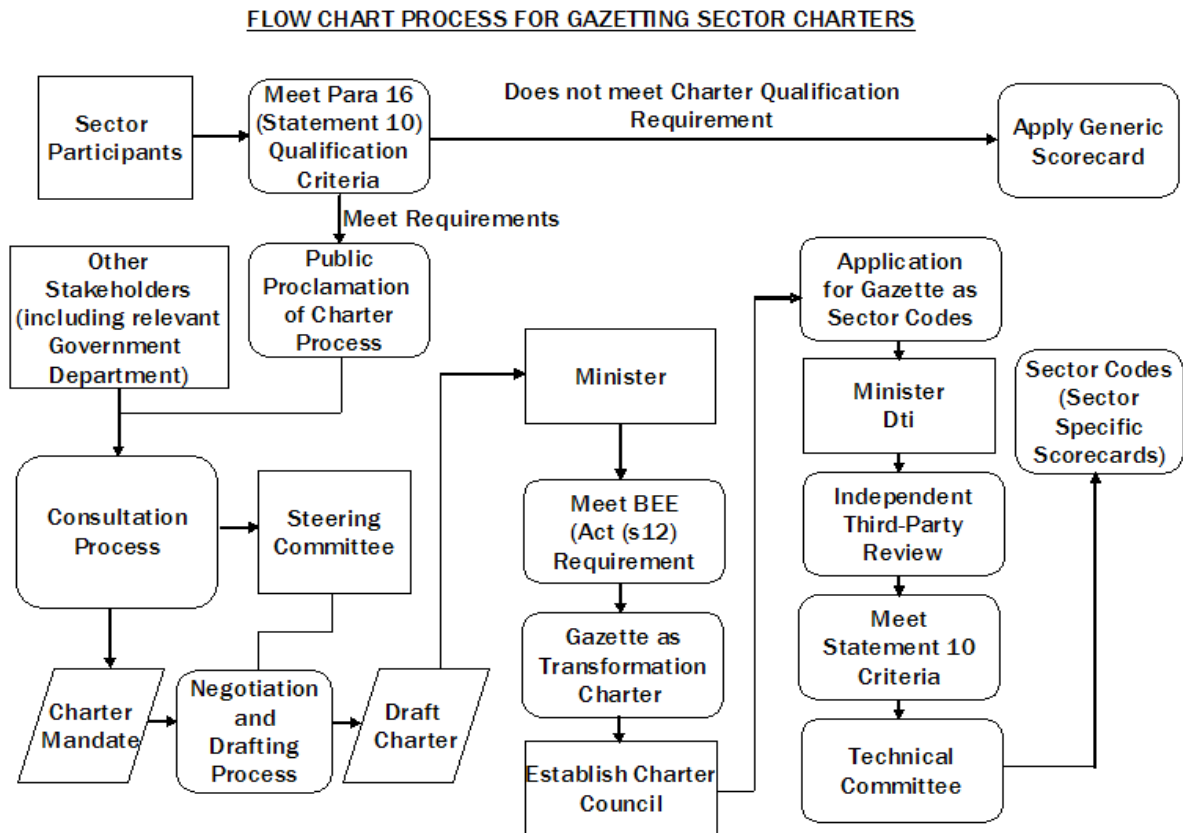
FLOW CHART PROCESS FOR GAZETTING SECTOR CHARTERS

Sector Participants

Meet Para 16 (Statement 10) Qualification Criteria

Does not meet Charter Qualification Requirement

Apply Generic Scorecard

Meet Requirements

Other Stakeholders (including relevant Government Department)

Public Proclamation of Charter Process

Consultation Process

Steering Committee

Charter Mandate

Negotiation and Drafting Process

Draft Charter

Minister

Meet BEE (Act (s12) Requirement

Gazette as Transformation Charter

Establish Charter Council

Application for Gazette as Sector Codes

Minister Dti

Independent Third-Party Review

Meet Statement 10 Criteria

Technical Committee

Sector Codes (Sector Specific Scorecards)